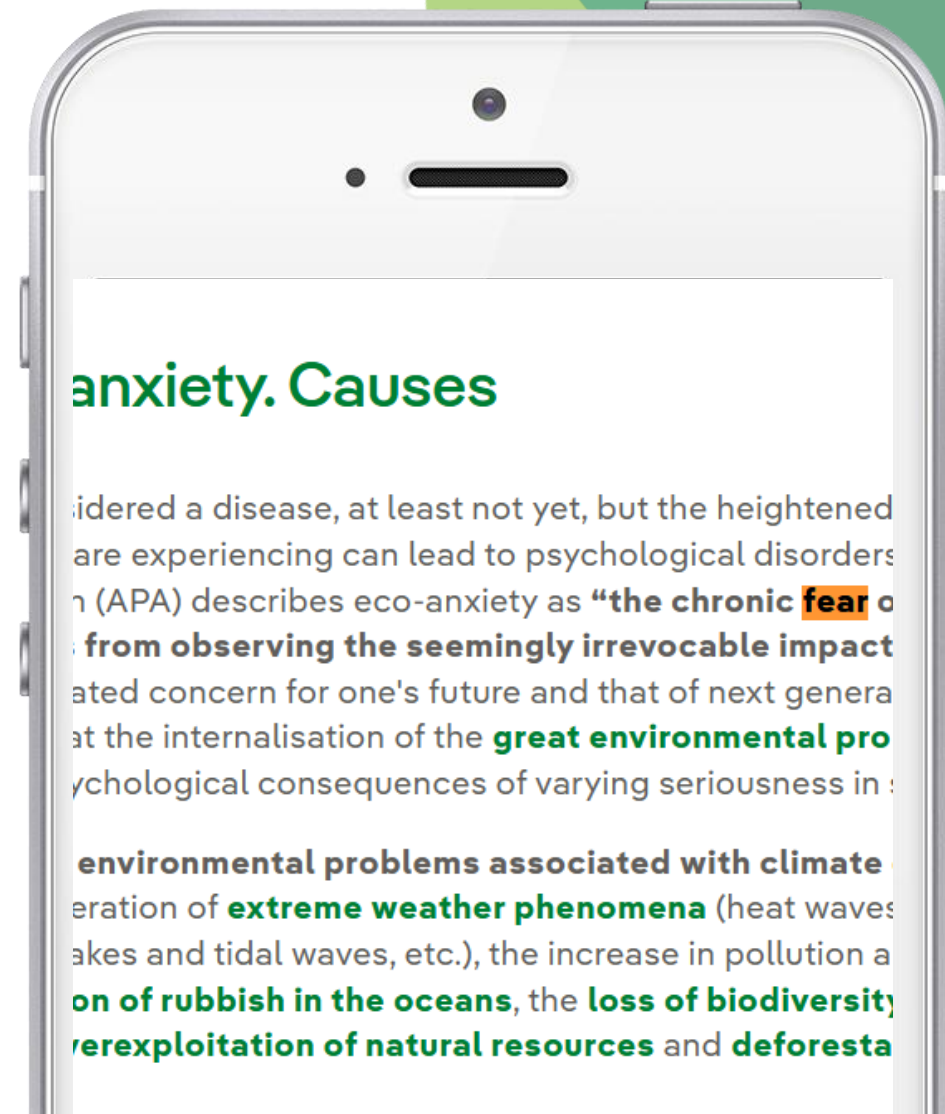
anxiety. Causes

idered a disease, at least not yet, but the heightened are experiencing can lead to psychological disorders (APA) describes eco-anxiety as **"the chronic fear o from observing the seemingly irrevocable impact** ated concern for one's future and that of next genera at the internalisation of the great environmental pro ychological consequences of varying seriousness in

environmental problems associated with climate eration of extreme weather phenomena (heat waves akes and tidal waves, etc.), the increase in pollution a on of rubbish in the oceans, the loss of biodiversity verexploitation of natural resources and deforesta